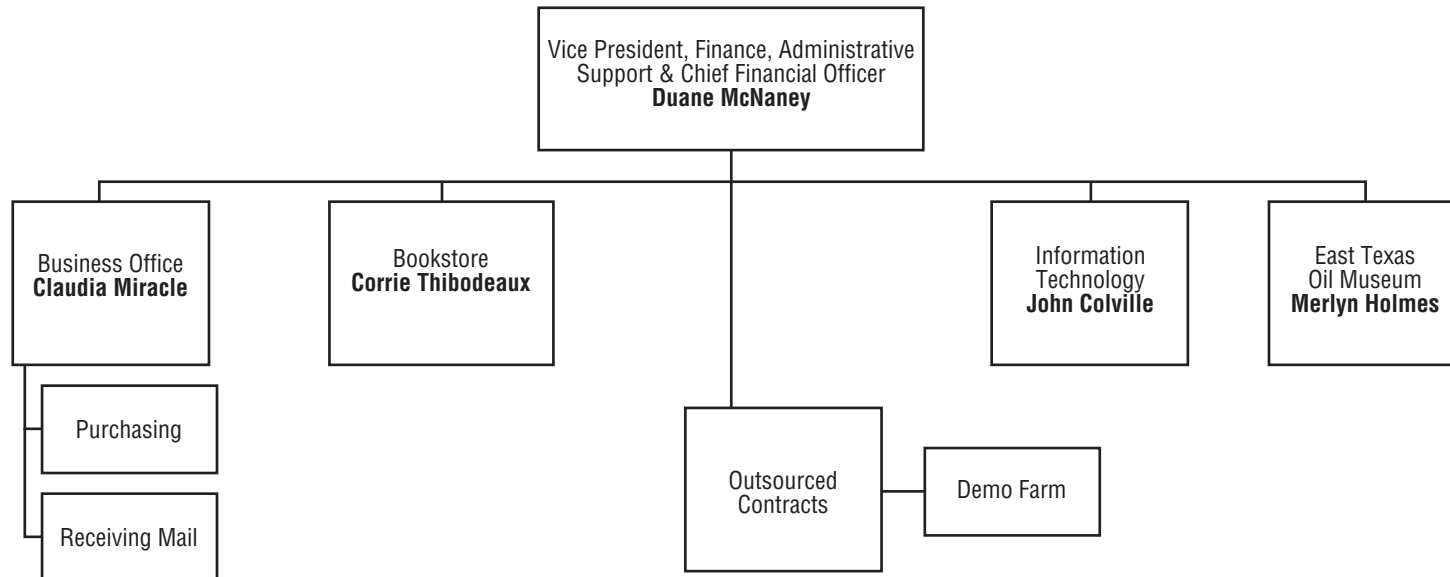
Vice President, Finance, Administrative Support & Chief Financial Officer
**Duane McNaney**

Business Office
**Claudia Miracle**

Purchasing

Receiving Mail

Bookstore
**Corrie Thibodeaux**

Outsourced Contracts

Demo Farm

Information Technology
**John Colville**

East Texas Oil Museum
**Merlyn Holmes**